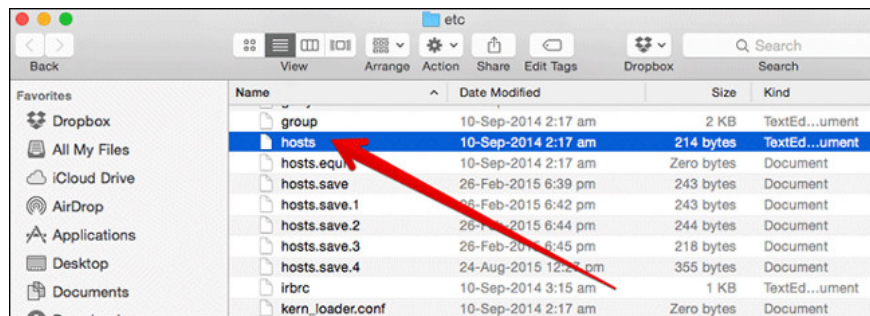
etc

Back

View

Arrange

Action

Share

Edit Tags

Dropbox

Search

Search

Favorites

Dropbox

All My Files

iCloud Drive

AirDrop

Applications

Desktop

Documents

| Name | Date Modified | Size | Kind |
|---|---|---|---|
| group | 10-Sep-2014 2:17 am | 2 KB | TextEd...ument |
| hosts | 10-Sep-2014 2:17 am | 214 bytes | TextEd...ument |
| hosts.equi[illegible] | 10-Sep-2014 2:17 am | Zero bytes | Document |
| hosts.save | 26-Feb-2015 6:39 pm | 243 bytes | Document |
| hosts.save.1 | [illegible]6-Feb-2015 6:42 pm | 243 bytes | Document |
| hosts.save.2 | 26-Feb-2015 6:44 pm | 244 bytes | Document |
| hosts.save.3 | 26-Fe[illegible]2015 6:45 pm | 218 bytes | Document |
| hosts.save.4 | 24-Aug-2015 12:2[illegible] pm | 355 bytes | Document |
| irbrc | 10-Sep-2014 3:15 am | 1 KB | TextEd...ument |
| kern_loader.conf | 10-Sep-2014 2:17 am | Zero bytes | Document |